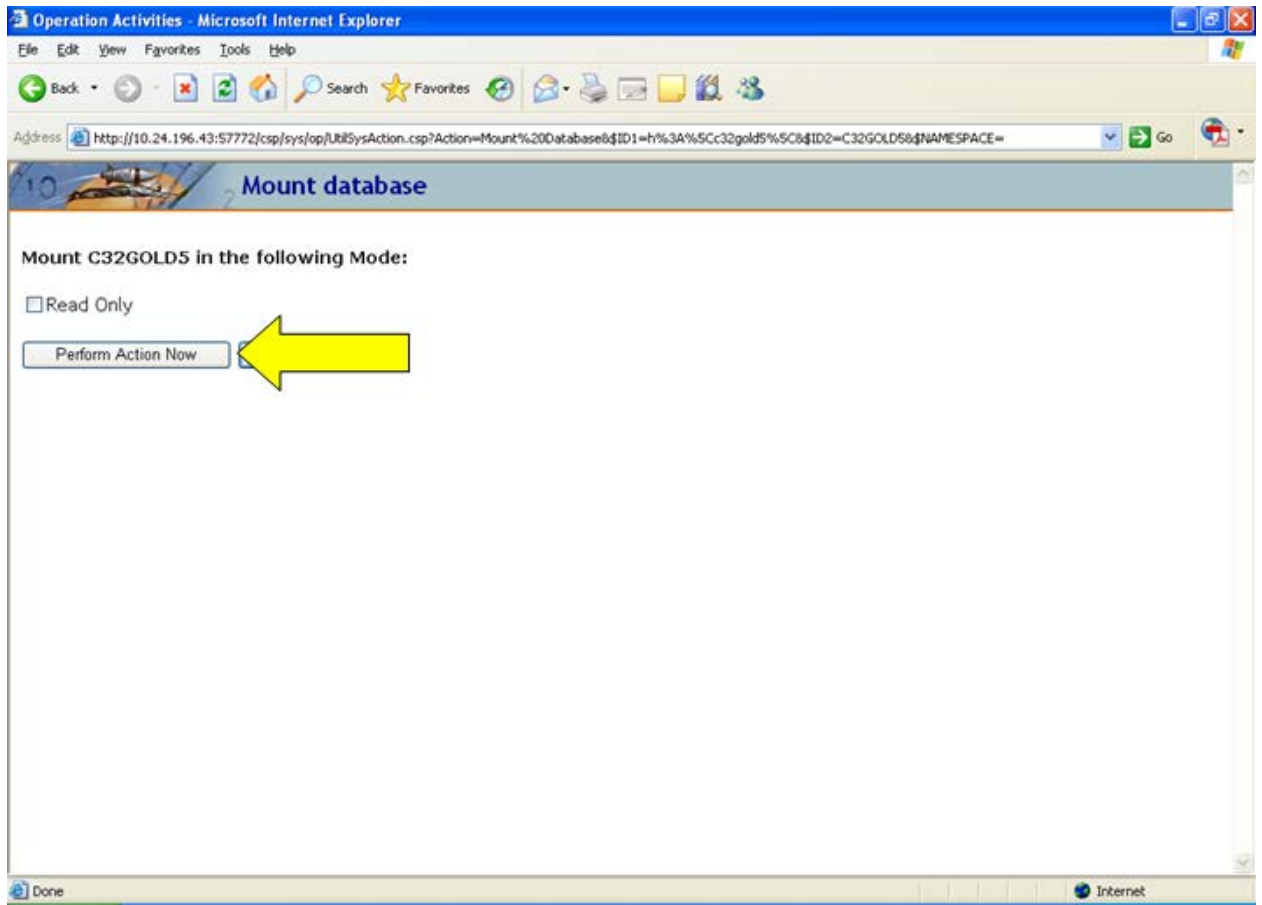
Operation Activities - Microsoft Internet Explorer

File Edit View Favorites Tools Help

Back Search Favorites

Address http://10.24.196.43:57772/csp/sys/op/UtilSysAction.csp?Action=Mount%20Database&$ID1=h%3A%5Cc32gold5%5C&$ID2=C32GOLD5&$NAMESPACE= Go

10 Mount database

Mount C32GOLD5 in the following Mode:

Read Only

Perform Action Now

Done Internet